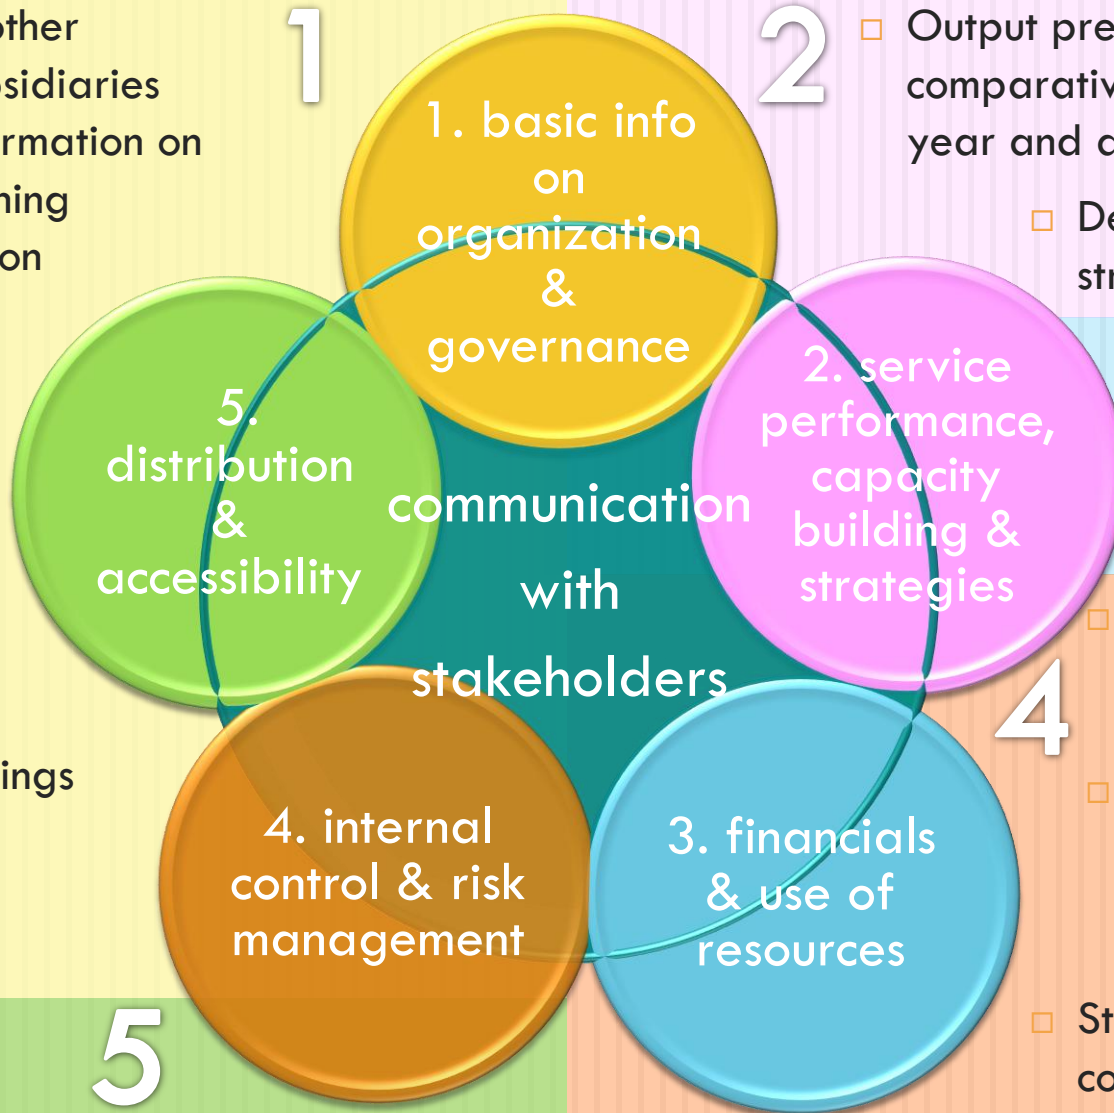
other
bsidiaries
rmation on
ning
on

ings

1

2

□ Output pre
comparativ
year and c

□ De
str

□

4

□

□ St
co

5

1. basic info on organization & governance

2. service performance, capacity building & strategies

3. financials & use of resources

4. internal control & risk management

5. distribution & accessibility

communication with stakeholders